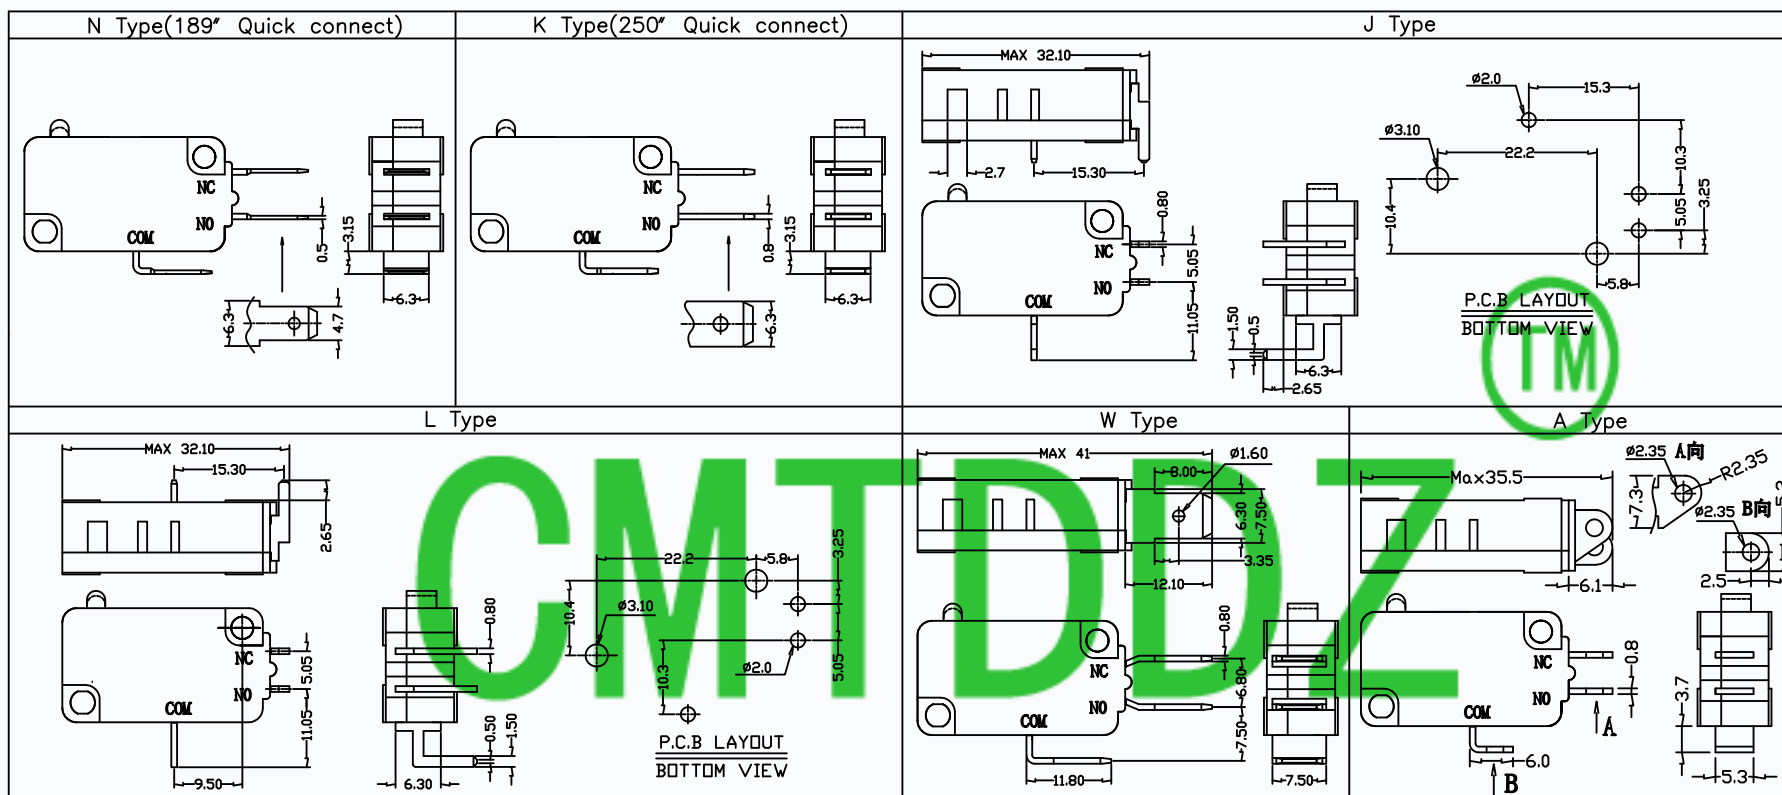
N Type(189″ Quick connect)

NC
NO
COM
0.5
3.15
6.3
6.3
4.7

K Type(250″ Quick connect)

NC
NO
COM
0.8
3.15
6.3
6.3

J Type

MAX 32.10
2.7
15.30
0.80
NC
NO
COM
5.05
11.05
1.50
0.5
6.3
2.65
ø2.0
15.3
ø3.10
22.2
10.3
10.4
5.05
3.25
5.8
P.C.B LAYOUT
BOTTOM VIEW

L Type

MAX 32.10
15.30
2.65
NC
NO
COM
5.05
11.05
9.50
0.80
0.50
1.50
6.30
22.2
5.8
3.25
10.4
ø3.10
10.3
ø2.0
5.05
P.C.B LAYOUT
BOTTOM VIEW

W Type

MAX 41
ø1.60
8.00
6.30
7.50
3.35
12.10
0.80
NC
NO
COM
6.80
7.50
11.80
7.50

A Type

Max35.5
6.1
ø2.35 A向
R2.35
7.3
ø2.35 B向
2.5
NC
NO
COM
0.8
A
6.0
B
3.7
5.3

CMTDDZ
TM